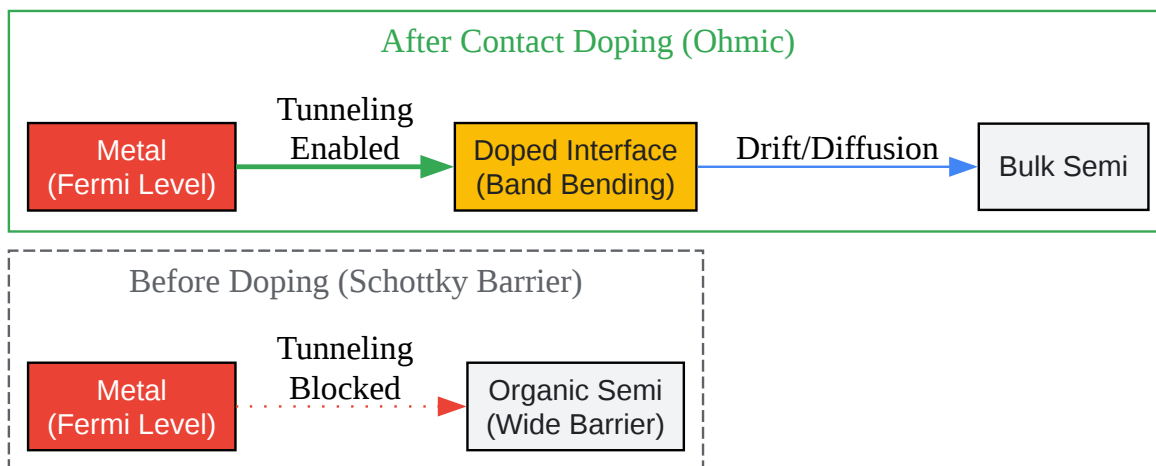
After Contact Doping (Ohmic)

Metal
(Fermi Level)

Tunneling
Enabled

Doped Interface
(Band Bending)

Drift/Diffusion

Bulk Semi

Before Doping (Schottky Barrier)

Metal
(Fermi Level)

Tunneling
Blocked

Organic Semi
(Wide Barrier)